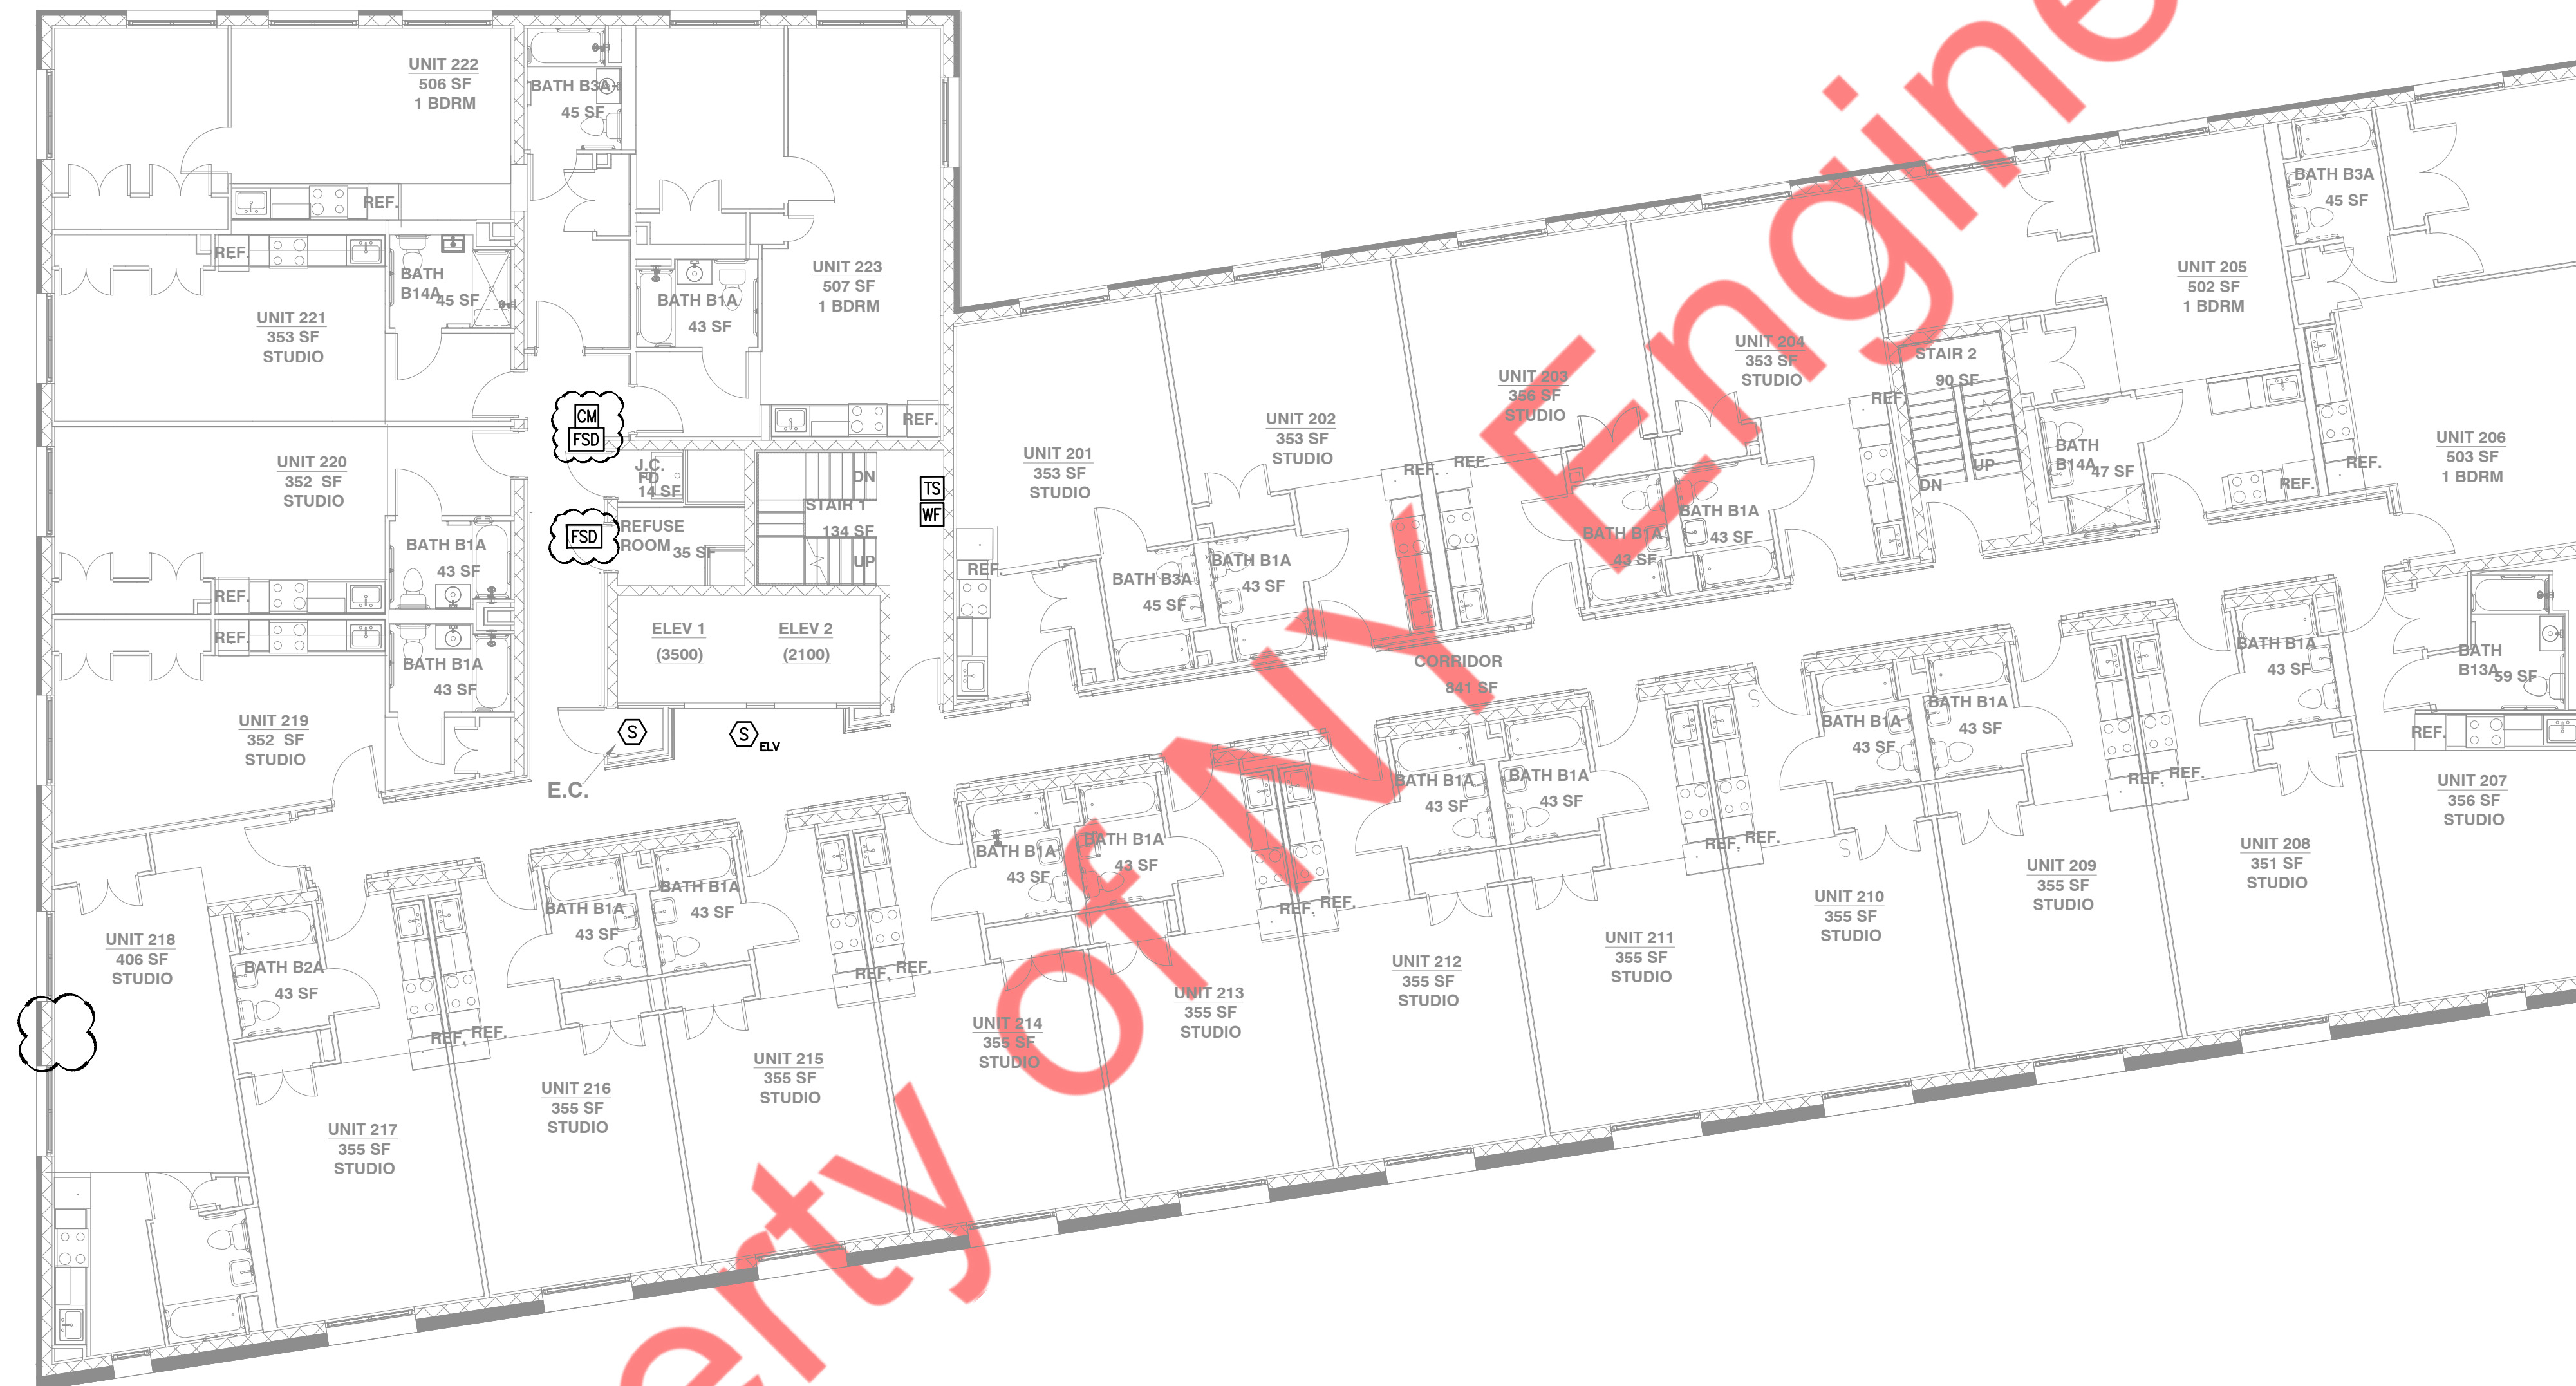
UNIT 222
506 SF
1 BDRM

BATH B3A
45 SF

REF.

REF.

BATH
B14A
45 SF

UNIT 221
353 SF
STUDIO

BATH B1A
43 SF

UNIT 223
507 SF
1 BDRM

REF.

CM
FSD

UNIT 220
352 SF
STUDIO

J.C.
FD
14 SF

DN

STAIR 1
134 SF
UP

TS
WF

FSD

REFUSE
ROOM
35 SF

BATH B1A
43 SF

REF.

REF.

BATH B1A
43 SF

ELEV 1
(3500)

ELEV 2
(2100)

UNIT 219
352 SF
STUDIO

S

S ELV

E.C.

UNIT 201
353 SF
STUDIO

REF.

UNIT 202
353 SF
STUDIO

BATH B3A
45 SF

BATH B1A
43 SF

UNIT 203
356 SF
STUDIO

REF.
REF.

UNIT 204
353 SF
STUDIO

BATH B1A
43 SF

BATH B1A
43 SF

REF.

STAIR 2
90 SF

UP
DN

BATH
B14A
47 SF

UNIT 205
502 SF
1 BDRM

BATH B3A
45 SF

REF.

REF.

UNIT 206
503 SF
1 BDRM

CORRIDOR
841 SF

BATH B1A
43 SF

BATH
B13A
59 SF

REF.

UNIT 207
356 SF
STUDIO

BATH B1A
43 SF

BATH B1A
43 SF

REF. REF.

BATH B1A
43 SF

BATH B1A
43 SF

REF. REF.

UNIT 208
351 SF
STUDIO

UNIT 209
355 SF
STUDIO

UNIT 210
355 SF
STUDIO

BATH B1A
43 SF

BATH B1A
43 SF

REF. REF.

UNIT 211
355 SF
STUDIO

UNIT 212
355 SF
STUDIO

UNIT 213
355 SF
STUDIO

BATH B1A
43 SF

BATH B1A
43 SF

REF. REF.

UNIT 214
355 SF
STUDIO

UNIT 215
355 SF
STUDIO

BATH B1A
43 SF

BATH B1A
43 SF

REF. REF.

UNIT 216
355 SF
STUDIO

UNIT 218
406 SF
STUDIO

BATH B2A
43 SF

UNIT 217
355 SF
STUDIO

erty of NY Engine